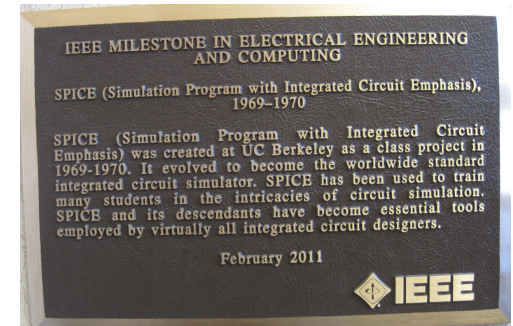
IEEE MILESTONE IN ELECTRICAL ENGINEERING AND COMPUTING

SPICE (Simulation Program with Integrated Circuit Emphasis), 1969–1970

SPICE (Simulation Program with Integrated Circuit Emphasis) was created at UC Berkeley as a class project in 1969-1970. It evolved to become the worldwide standard integrated circuit simulator. SPICE has been used to train many students in the intricacies of circuit simulation. SPICE and its descendants have become essential tools employed by virtually all integrated circuit designers.

February 2011

IEEE